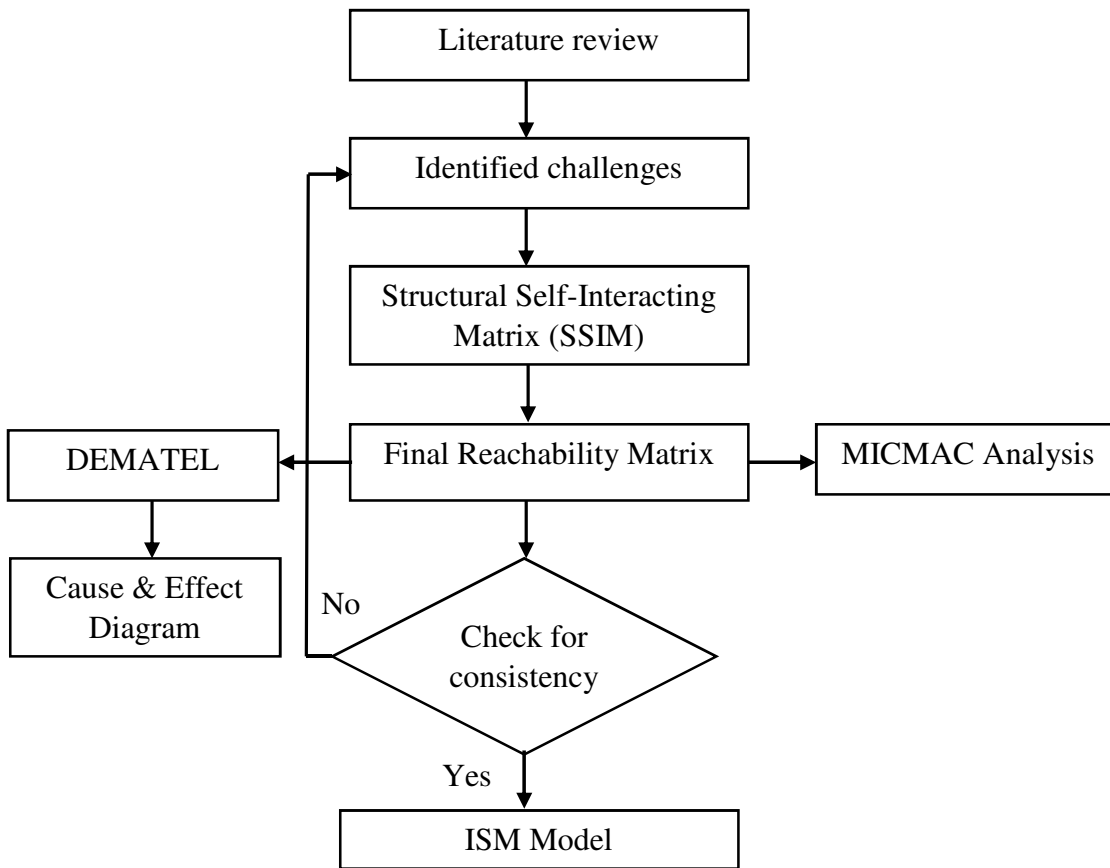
Literature review

Identified challenges

Structural Self-Interacting Matrix (SSIM)

DEMATEL

Final Reachability Matrix

MICMAC Analysis

Cause & Effect Diagram

No

Check for consistency

Yes

ISM Model